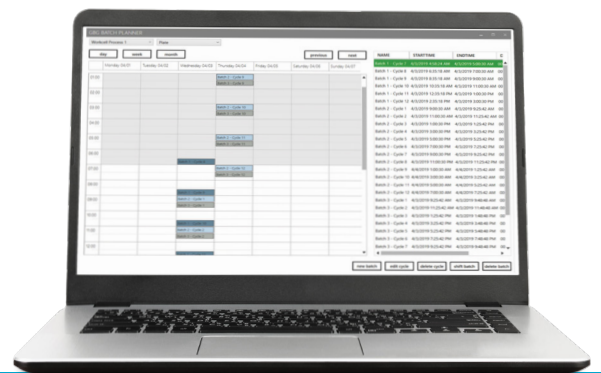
CBC BATCH PLANNER

Workcell Process 1

Plant

day

week

month

previous

next

| Monday 04/01 | Tuesday 04/02 | Wednesday 04/03 | Thursday 04/04 | Friday 04/05 | Saturday 04/06 | Sunday 04/07 |
|---|---|---|---|---|---|---|

| NAME | STARTTIME | ENDTIME |
|---|---|---|
| Batch 1 - Cycle 1 | 4/3/2019 4:00:24 AM | 4/3/2019 5:00:24 AM |
| Batch 1 - Cycle 8 | 4/3/2019 6:33:16 AM | 4/3/2019 7:00:33 AM |
| Batch 1 - Cycle 9 | 4/3/2019 8:33:16 AM | 4/3/2019 9:00:33 AM |
| Batch 1 - Cycle 10 | 4/3/2019 10:33:16 AM | 4/3/2019 11:00:33 AM |
| Batch 1 - Cycle 11 | 4/3/2019 12:33:16 PM | 4/3/2019 1:00:33 PM |
| Batch 1 - Cycle 12 | 4/3/2019 2:33:16 PM | 4/3/2019 3:00:33 PM |
| Batch 2 - Cycle 1 | 4/3/2019 9:00:33 AM | 4/3/2019 9:25:42 AM |
| Batch 2 - Cycle 2 | 4/3/2019 11:00:33 AM | 4/3/2019 11:25:42 AM |
| Batch 2 - Cycle 3 | 4/3/2019 1:00:33 PM | 4/3/2019 1:25:42 PM |
| Batch 2 - Cycle 4 | 4/3/2019 3:00:33 PM | 4/3/2019 3:25:42 PM |
| Batch 2 - Cycle 5 | 4/3/2019 5:00:33 PM | 4/3/2019 5:25:42 PM |
| Batch 2 - Cycle 6 | 4/3/2019 7:00:33 PM | 4/3/2019 7:25:42 PM |
| Batch 2 - Cycle 7 | 4/3/2019 9:00:33 PM | 4/3/2019 9:25:42 PM |
| Batch 2 - Cycle 8 | 4/4/2019 11:00:33 PM | 4/4/2019 11:25:42 PM |
| Batch 2 - Cycle 9 | 4/4/2019 1:00:33 AM | 4/4/2019 1:25:42 AM |
| Batch 2 - Cycle 10 | 4/4/2019 3:00:33 AM | 4/4/2019 3:25:42 AM |
| Batch 2 - Cycle 11 | 4/4/2019 5:00:33 AM | 4/4/2019 5:25:42 AM |
| Batch 2 - Cycle 12 | 4/4/2019 7:00:33 AM | 4/4/2019 7:25:42 AM |
| Batch 3 - Cycle 1 | 4/3/2019 9:25:42 AM | 4/3/2019 9:46:46 AM |
| Batch 3 - Cycle 2 | 4/3/2019 11:25:42 AM | 4/3/2019 11:46:46 AM |
| Batch 3 - Cycle 3 | 4/3/2019 1:25:42 PM | 4/3/2019 1:46:46 PM |
| Batch 3 - Cycle 4 | 4/3/2019 3:25:42 PM | 4/3/2019 3:46:46 PM |
| Batch 3 - Cycle 5 | 4/3/2019 5:25:42 PM | 4/3/2019 5:46:46 PM |
| Batch 3 - Cycle 6 | 4/3/2019 7:25:42 PM | 4/3/2019 7:46:46 PM |
| Batch 3 - Cycle 7 | 4/3/2019 9:25:42 PM | 4/3/2019 9:46:46 PM |

new batch

edit cycle

delete cycle

shift batch

delete batch